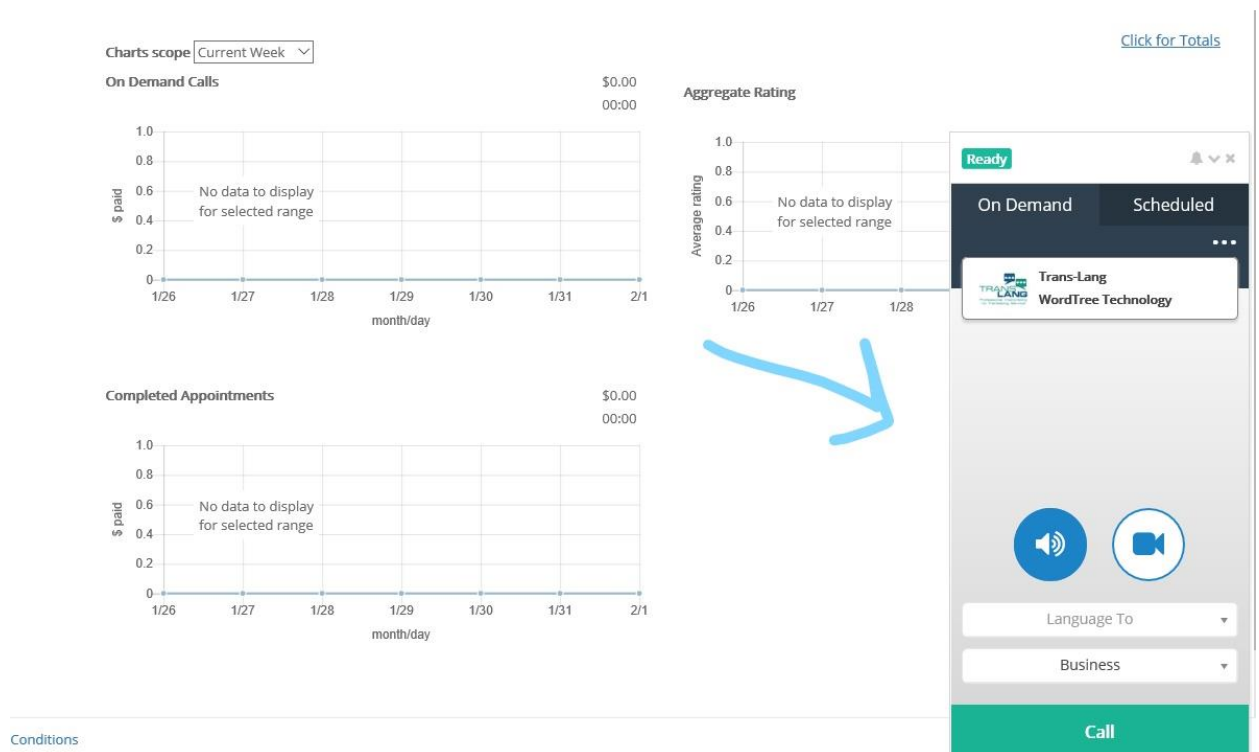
Charts scope Current Week

Click for Totals

On Demand Calls

$0.00
00:00

1.0
0.8
0.6
0.4
0.2
0

$ paid

No data to display for selected range

1/26 1/27 1/28 1/29 1/30 1/31 2/1

month/day

Aggregate Rating

1.0
0.8
0.6
0.4
0.2
0

Average rating

No data to display for selected range

1/26 1/27 1/28

Ready

On Demand
Scheduled

Trans-Lang
WordTree Technology

Completed Appointments

$0.00
00:00

1.0
0.8
0.6
0.4
0.2
0

$ paid

No data to display for selected range

1/26 1/27 1/28 1/29 1/30 1/31 2/1

month/day

Language To

Business

Call

Conditions